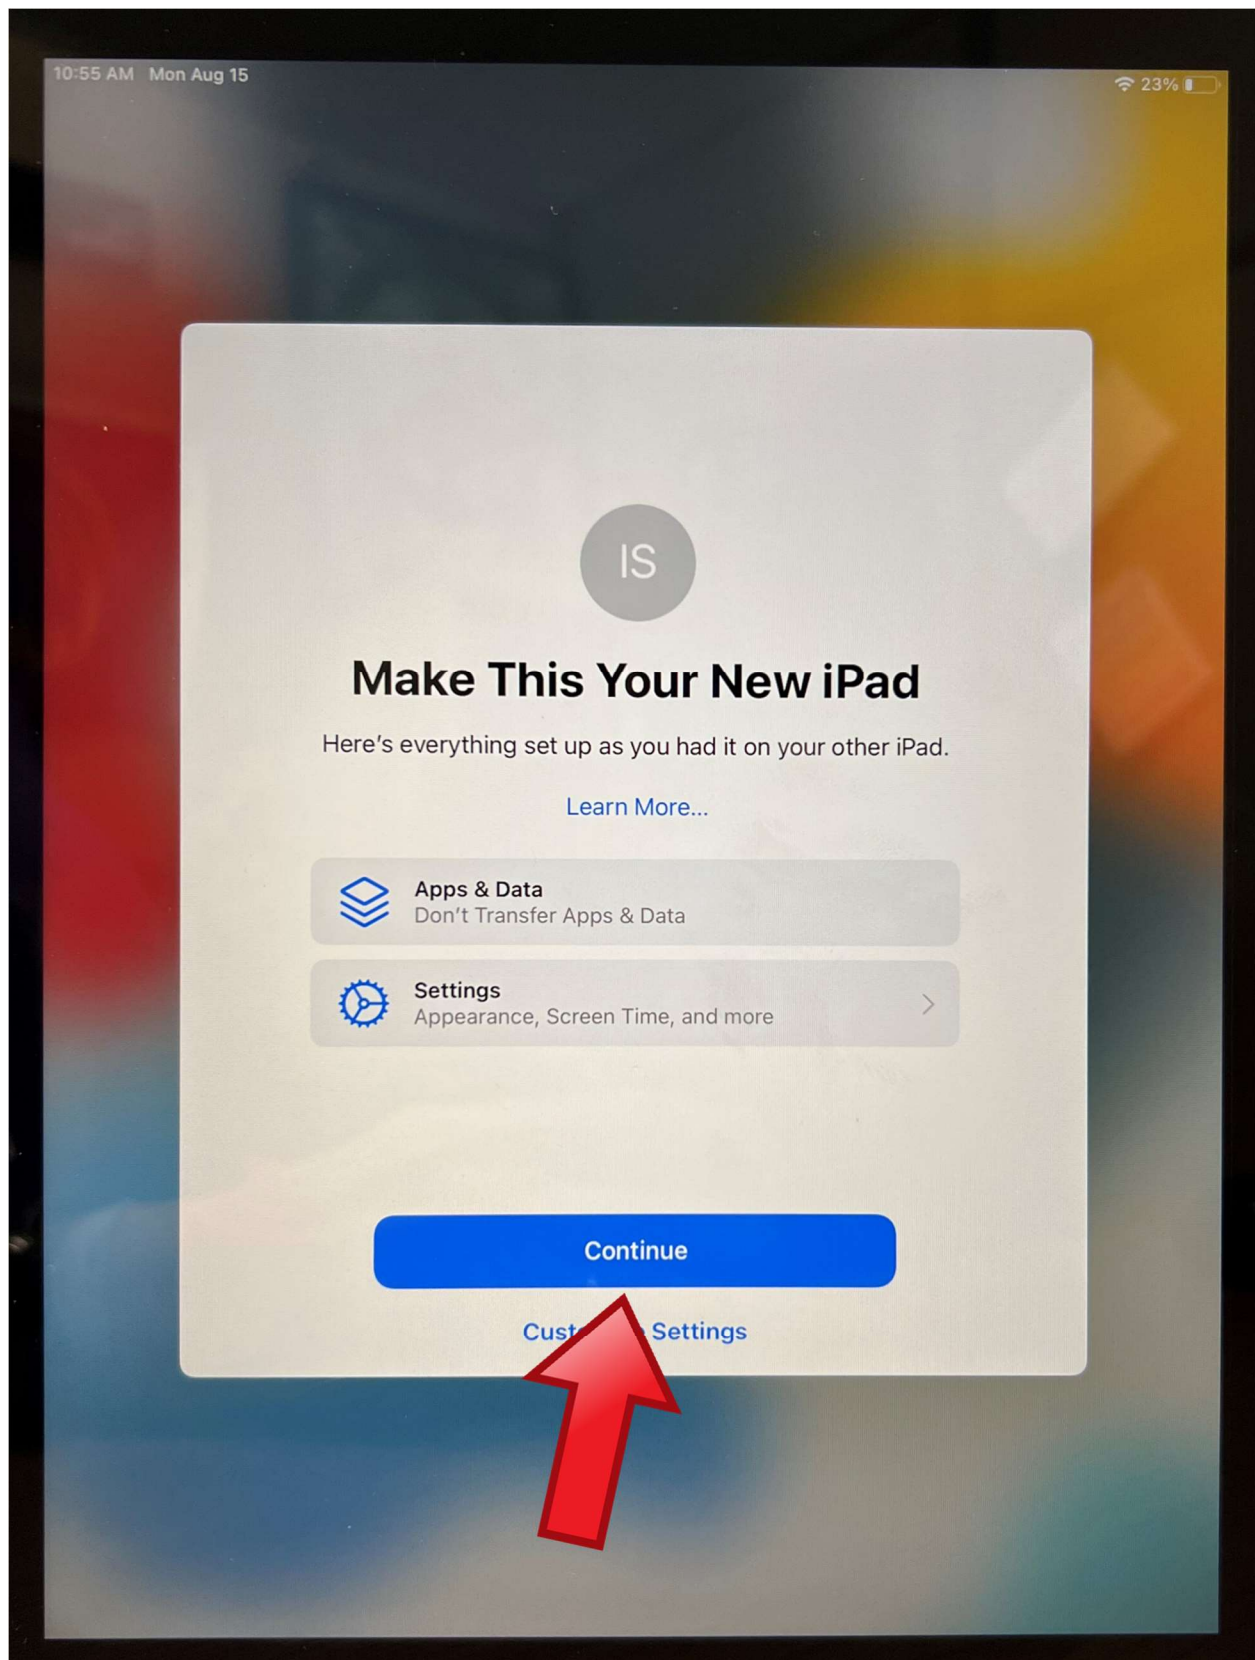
10:55 AM Mon Aug 15

23%

IS

Make This Your New iPad

Here's everything set up as you had it on your other iPad.

Learn More...

Apps & Data
Don't Transfer Apps & Data

Settings
Appearance, Screen Time, and more

Continue

Cust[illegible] Settings